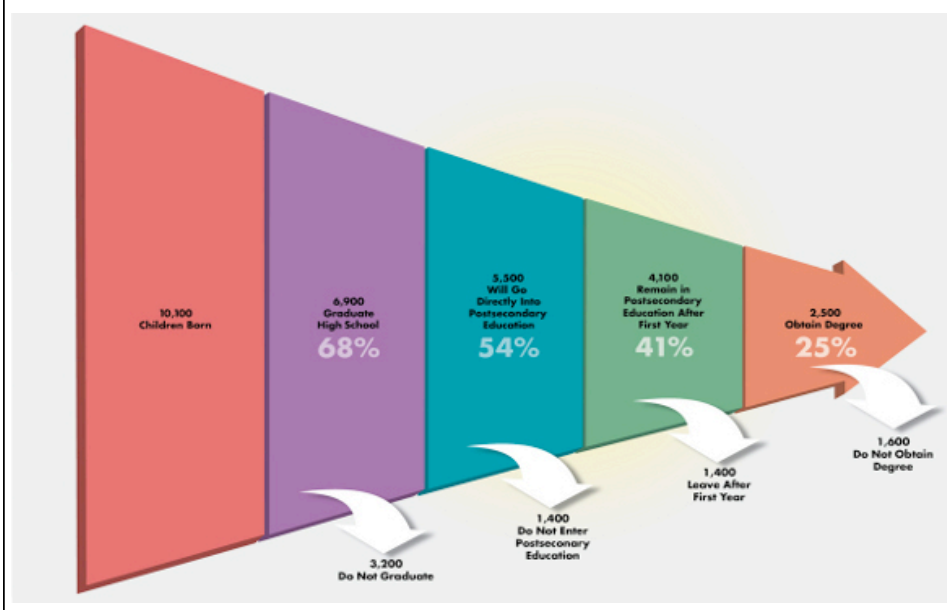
10,100
Children Born

6,900
Graduate
High School
68%

5,500
Will Go
Directly Into
Postsecondary
Education
54%

4,100
Remain in
Postsecondary
Education After
First Year
41%

2,500
Obtain Degree
25%

3,200
Do Not Graduate

1,400
Do Not Enter
Postseconary
Education

1,400
Leave After
First Year

1,600
Do Not Obtain
Degree